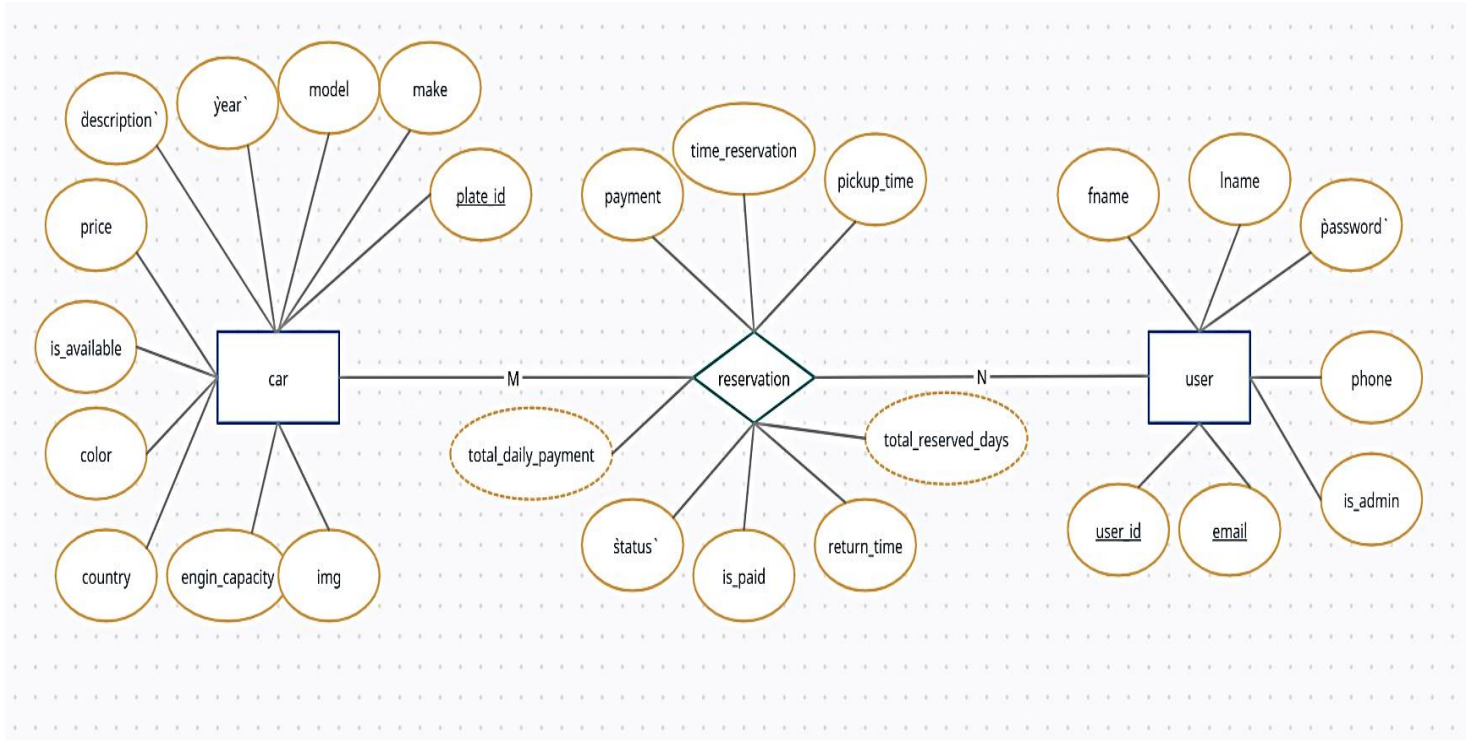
`description`

`year`

model

make

plate_id

price

is_available

car

color

country

engin_capacity

img

M

payment

time_reservation

pickup_time

reservation

total_daily_payment

total_reserved_days

`status`

is_paid

return_time

N

fname

lname

`password`

user

phone

is_admin

user_id

email